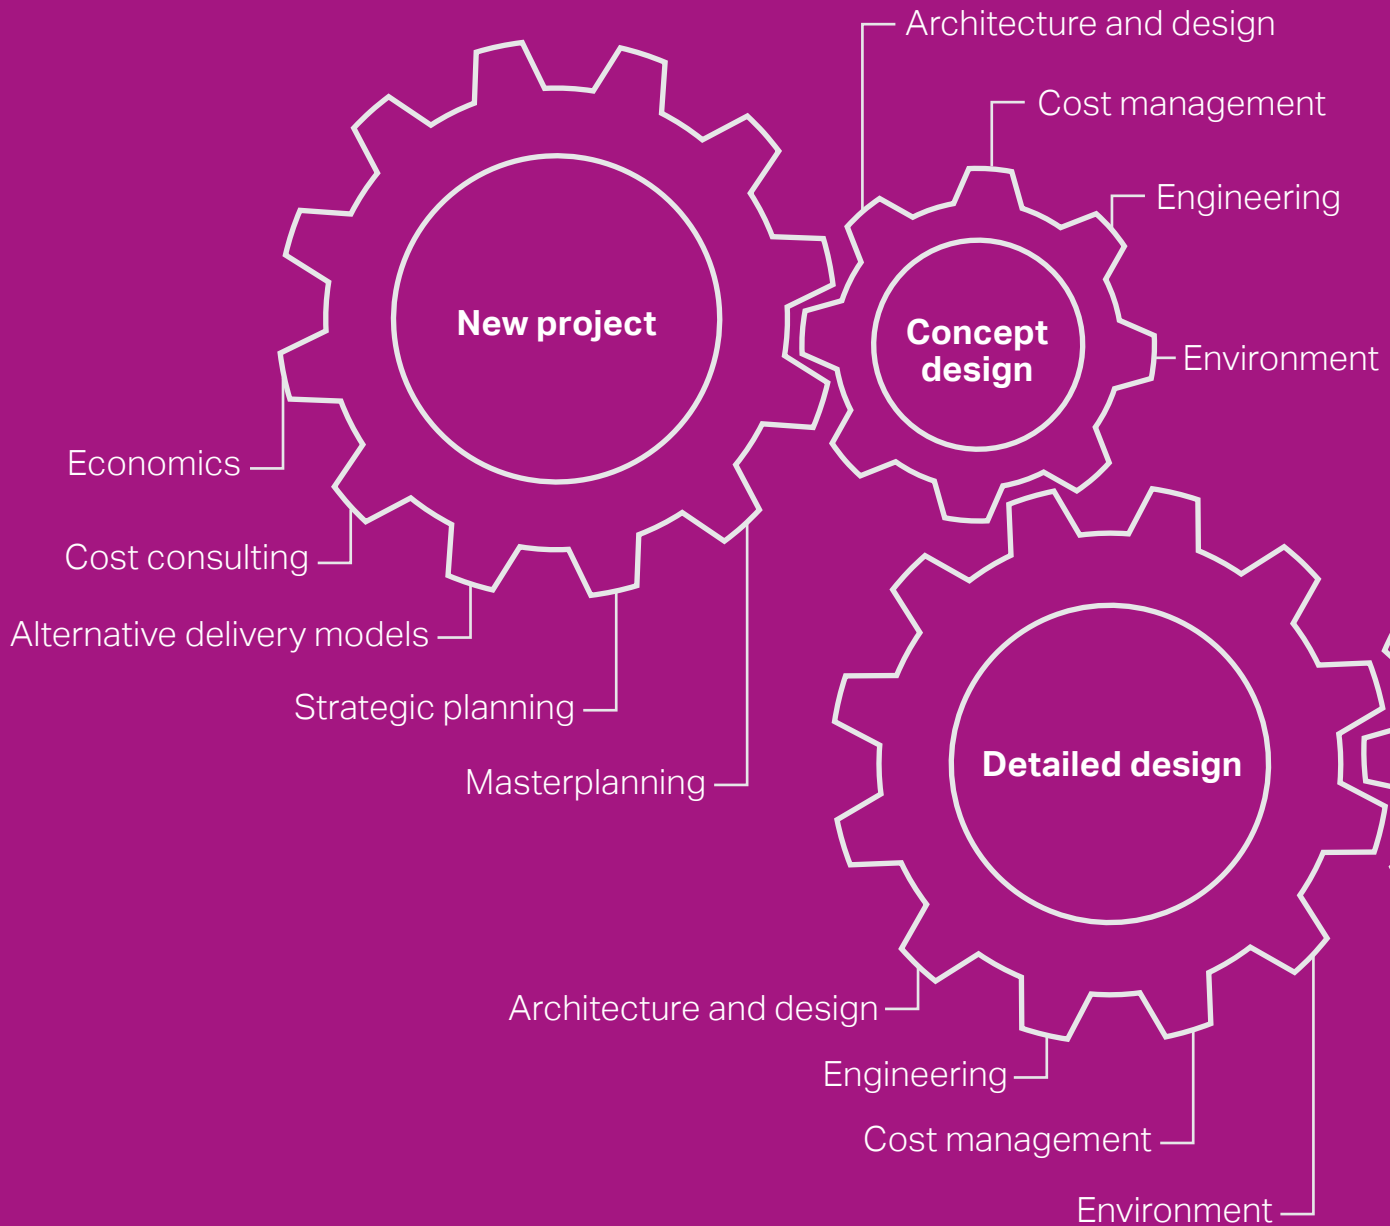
Architecture and design

Cost management

Engineering

Environment

Concept design

New project

Economics

Cost consulting

Alternative delivery models

Strategic planning

Masterplanning

Detailed design

Architecture and design

Engineering

Cost management

Environment